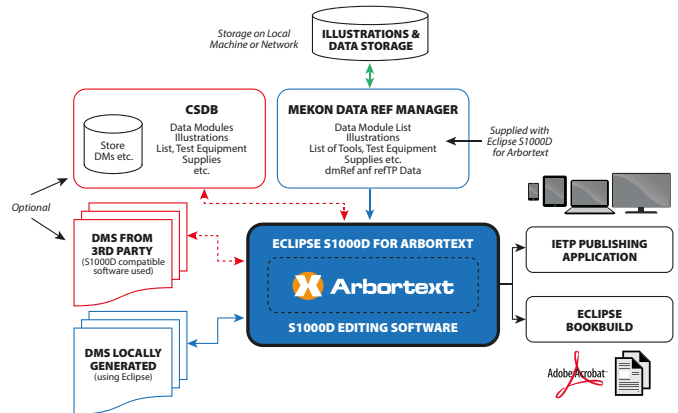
Storage on Local Machine or Network

ILLUSTRATIONS & DATA STORAGE

CSDB

Store DMs etc.

Data Modules
Illustrations
List, Test Equipment
Supplies
etc.

MEKON DATA REF MANAGER

Data Module List
Illustrations
List of Tools, Test Equipment
Supplies etc.
dmRef anf refTP Data

Supplied with Eclipse S1000D for Arbortext

Optional

DMS FROM 3RD PARTY
(S1000D compatible software used)

ECLIPSE S1000D FOR ARBORTEXT

Arbortext

S1000D EDITING SOFTWARE

IETP PUBLISHING APPLICATION

ECLIPSE BOOKBUILD

DMS LOCALLY GENERATED
(using Eclipse)

Adobe Acrobat